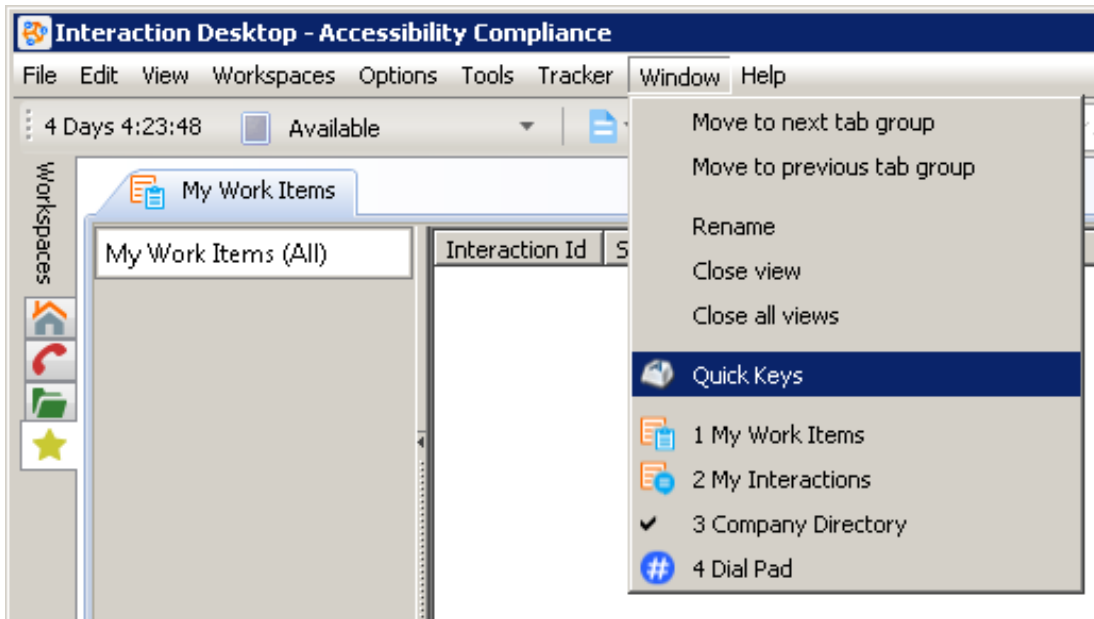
Interaction Desktop - Accessibility Compliance

File Edit View Workspaces Options Tools Tracker Window Help

4 Days 4:23:48 Available

Workspaces

My Work Items

My Work Items (All)

Interaction Id S

Move to next tab group
Move to previous tab group
Rename
Close view
Close all views
Quick Keys
1 My Work Items
2 My Interactions
3 Company Directory
4 Dial Pad